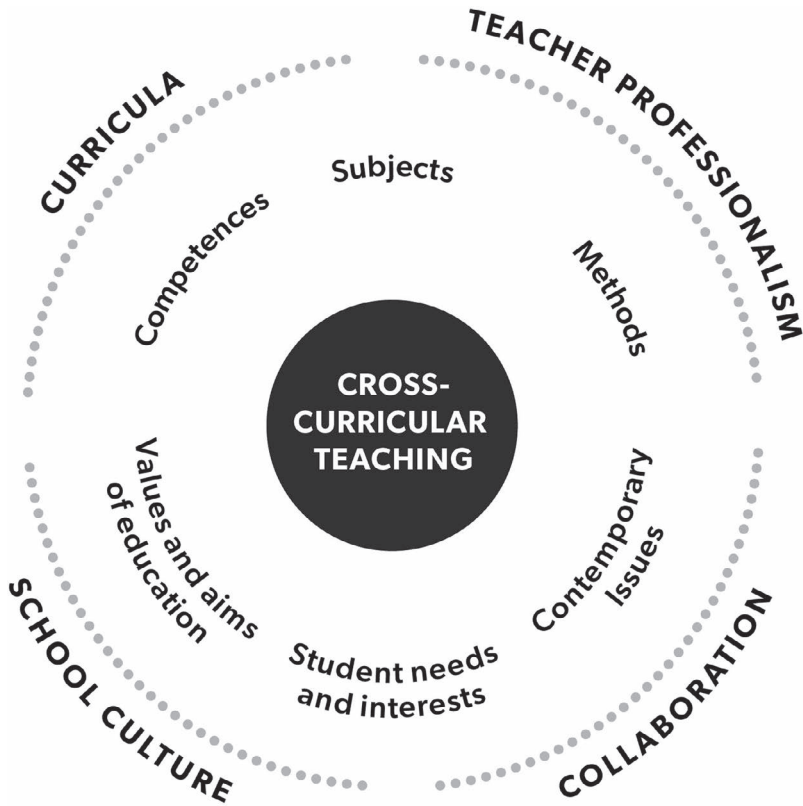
CURRICULA

TEACHER PROFESSIONALISM

Subjects

Competences

Methods

CROSS-CURRICULAR TEACHING

Values and aims of education

Contemporary Issues

Student needs and interests

SCHOOL CULTURE

COLLABORATION